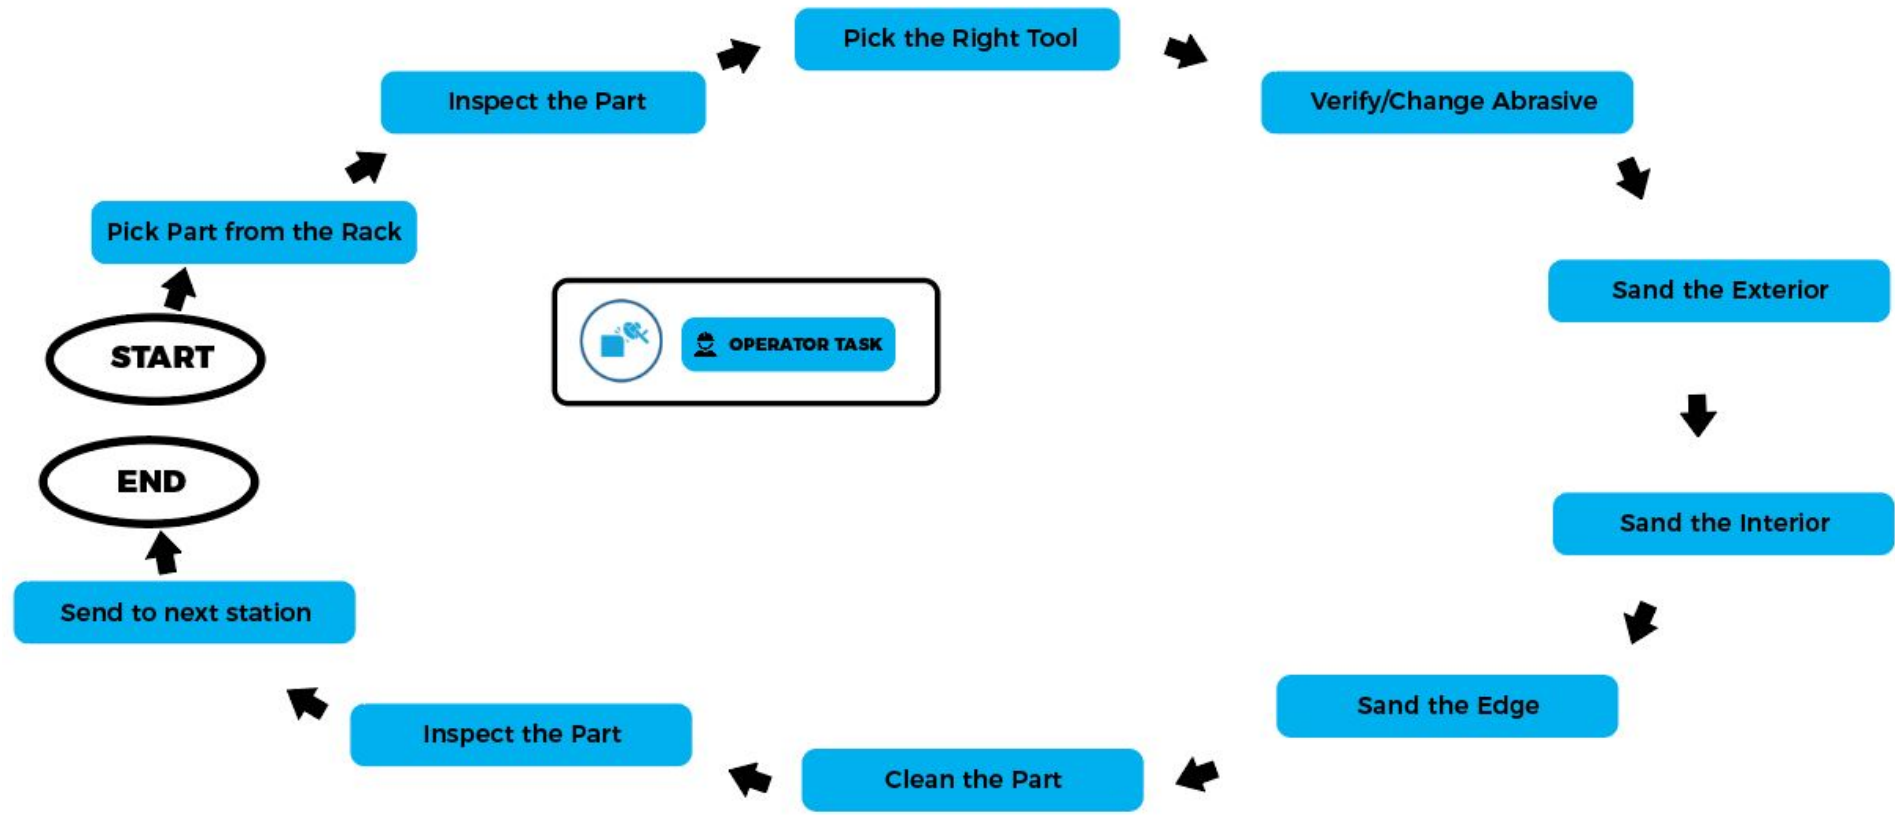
START

Pick Part from the Rack

Inspect the Part

Pick the Right Tool

Verify/Change Abrasive

Sand the Exterior

Sand the Interior

Sand the Edge

Clean the Part

Inspect the Part

Send to next station

END

OPERATOR TASK